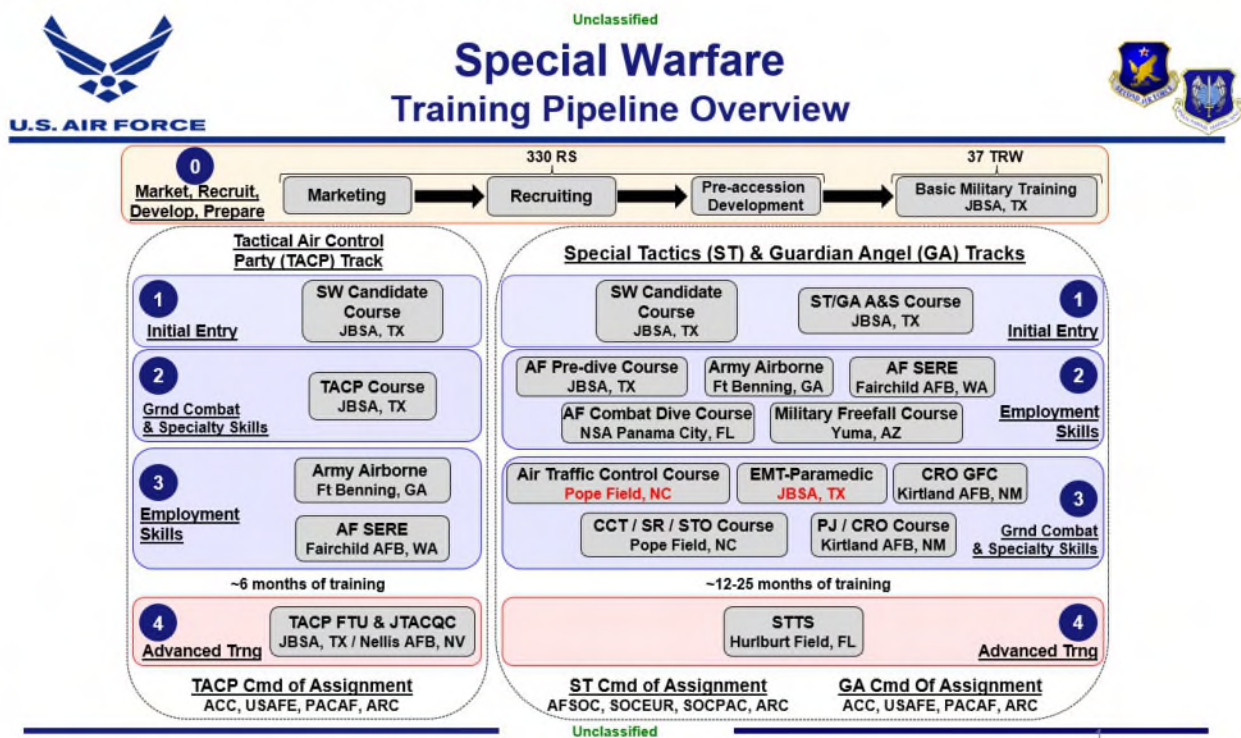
Unclassified

U.S. AIR FORCE

Special Warfare
Training Pipeline Overview

330 RS

37 TRW

0
Market, Recruit, Develop, Prepare

Marketing

Recruiting

Pre-accession Development

Basic Military Training
JBSA, TX

Tactical Air Control Party (TACP) Track

1
Initial Entry

SW Candidate Course
JBSA, TX

2
Grnd Combat & Specialty Skills

TACP Course
JBSA, TX

3
Employment Skills

Army Airborne
Ft Benning, GA

AF SERE
Fairchild AFB, WA

~6 months of training

4
Advanced Trng

TACP FTU & JTACQC
JBSA, TX / Nellis AFB, NV

TACP Cmd of Assignment
ACC, USAFE, PACAF, ARC

Special Tactics (ST) & Guardian Angel (GA) Tracks

SW Candidate Course
JBSA, TX

ST/GA A&S Course
JBSA, TX

1
Initial Entry

AF Pre-dive Course
JBSA, TX

Army Airborne
Ft Benning, GA

AF SERE
Fairchild AFB, WA

2

AF Combat Dive Course
NSA Panama City, FL

Military Freefall Course
Yuma, AZ

Employment Skills

Air Traffic Control Course
Pope Field, NC

EMT-Paramedic
JBSA, TX

CRO GFC
Kirtland AFB, NM

3

CCT / SR / STO Course
Pope Field, NC

PJ / CRO Course
Kirtland AFB, NM

Grnd Combat & Specialty Skills

~12-25 months of training

STTS
Hurlbert Field, FL

4
Advanced Trng

ST Cmd of Assignment
AFSOC, SOCEUR, SOCPAC, ARC

GA Cmd Of Assignment
ACC, USAFE, PACAF, ARC

Unclassified